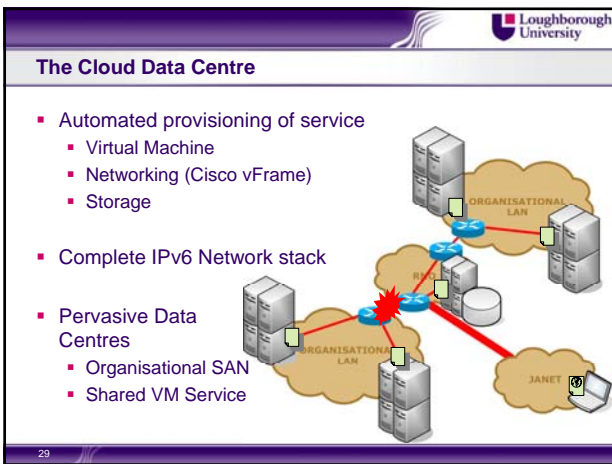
Loughborough University

The Cloud Data Centre

- Automated provisioning of service
  - Virtual Machine
  - Networking (Cisco vFrame)
  - Storage
- Complete IPv6 Network stack
- Pervasive Data Centres
  - Organisational SAN
  - Shared VM Service

ORGANISATIONAL LAN

RNO

ORGANISATIONAL LAN

JANET

29